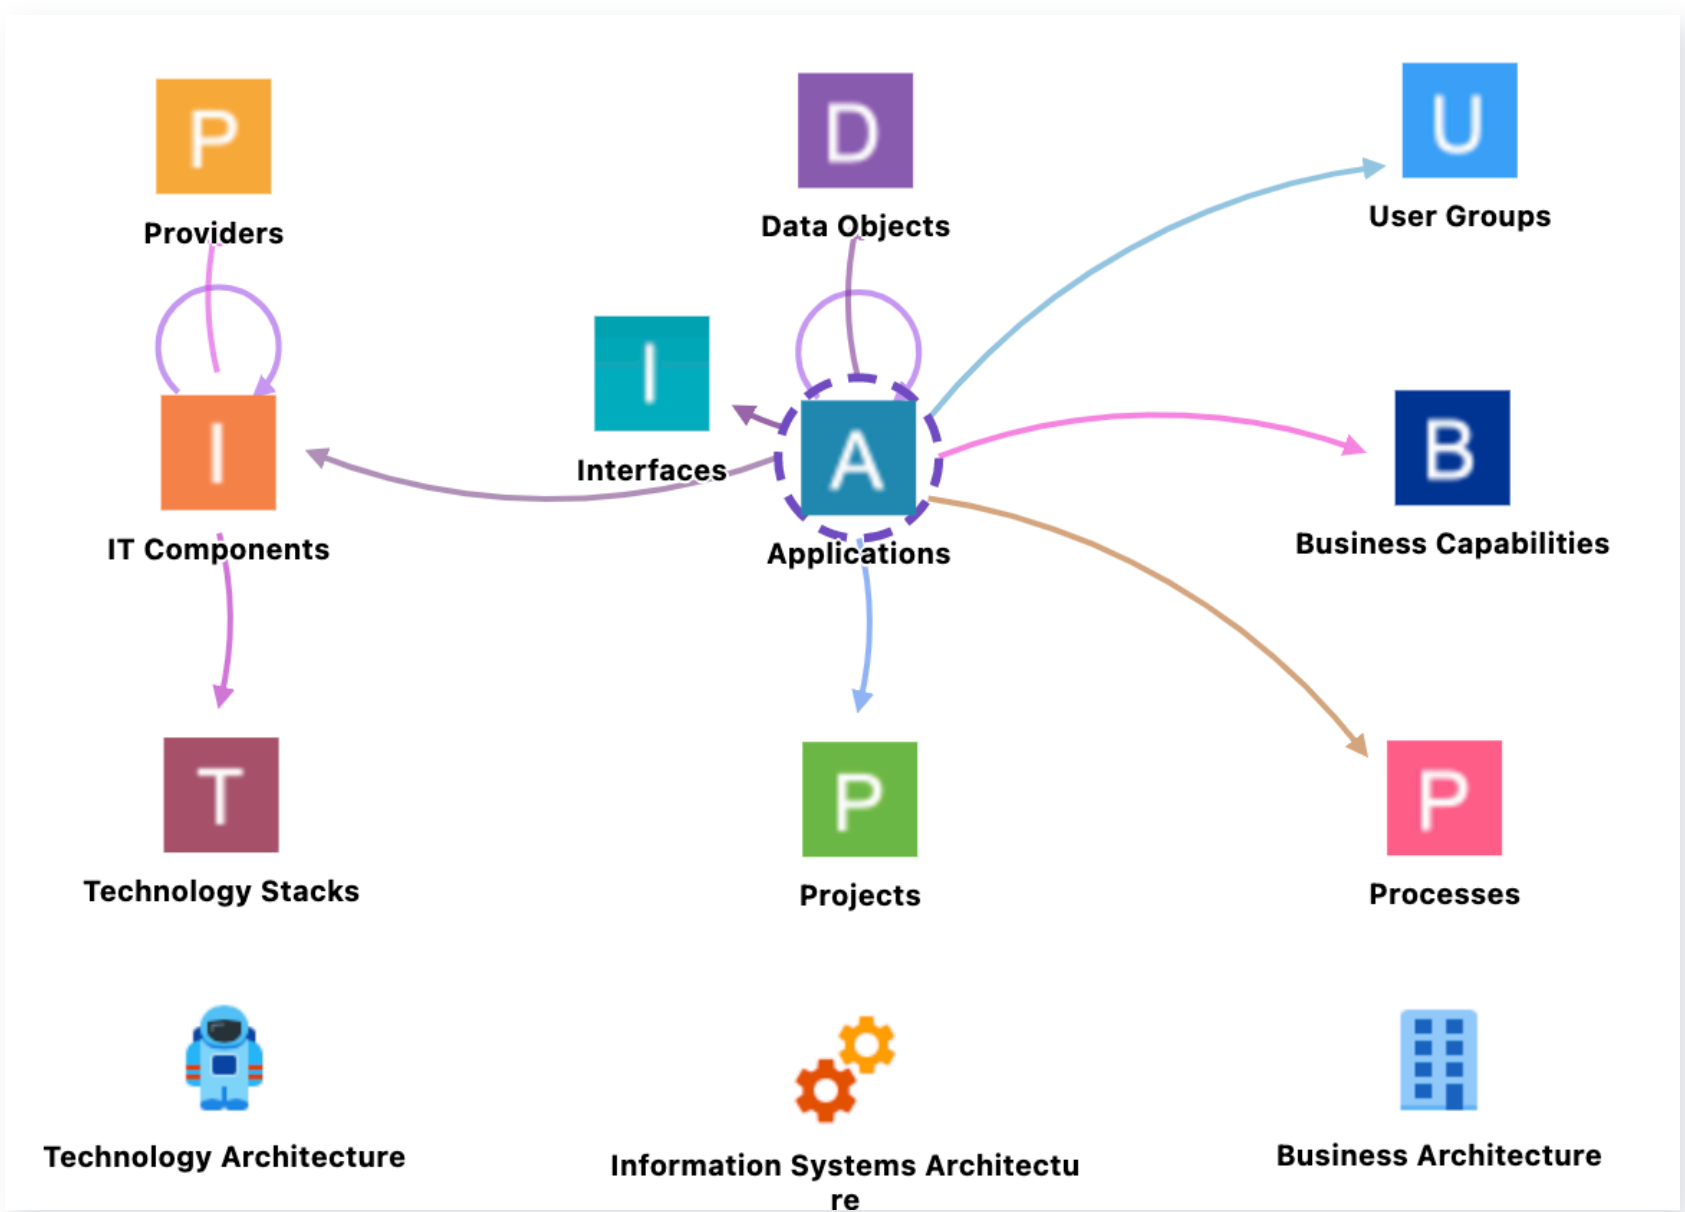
P
Providers

D
Data Objects

U
User Groups

I
Interfaces

I
IT Components

A
Applications

B
Business Capabilities

T
Technology Stacks

P
Projects

P
Processes

Technology Architecture

Information Systems Architectu re

Business Architecture